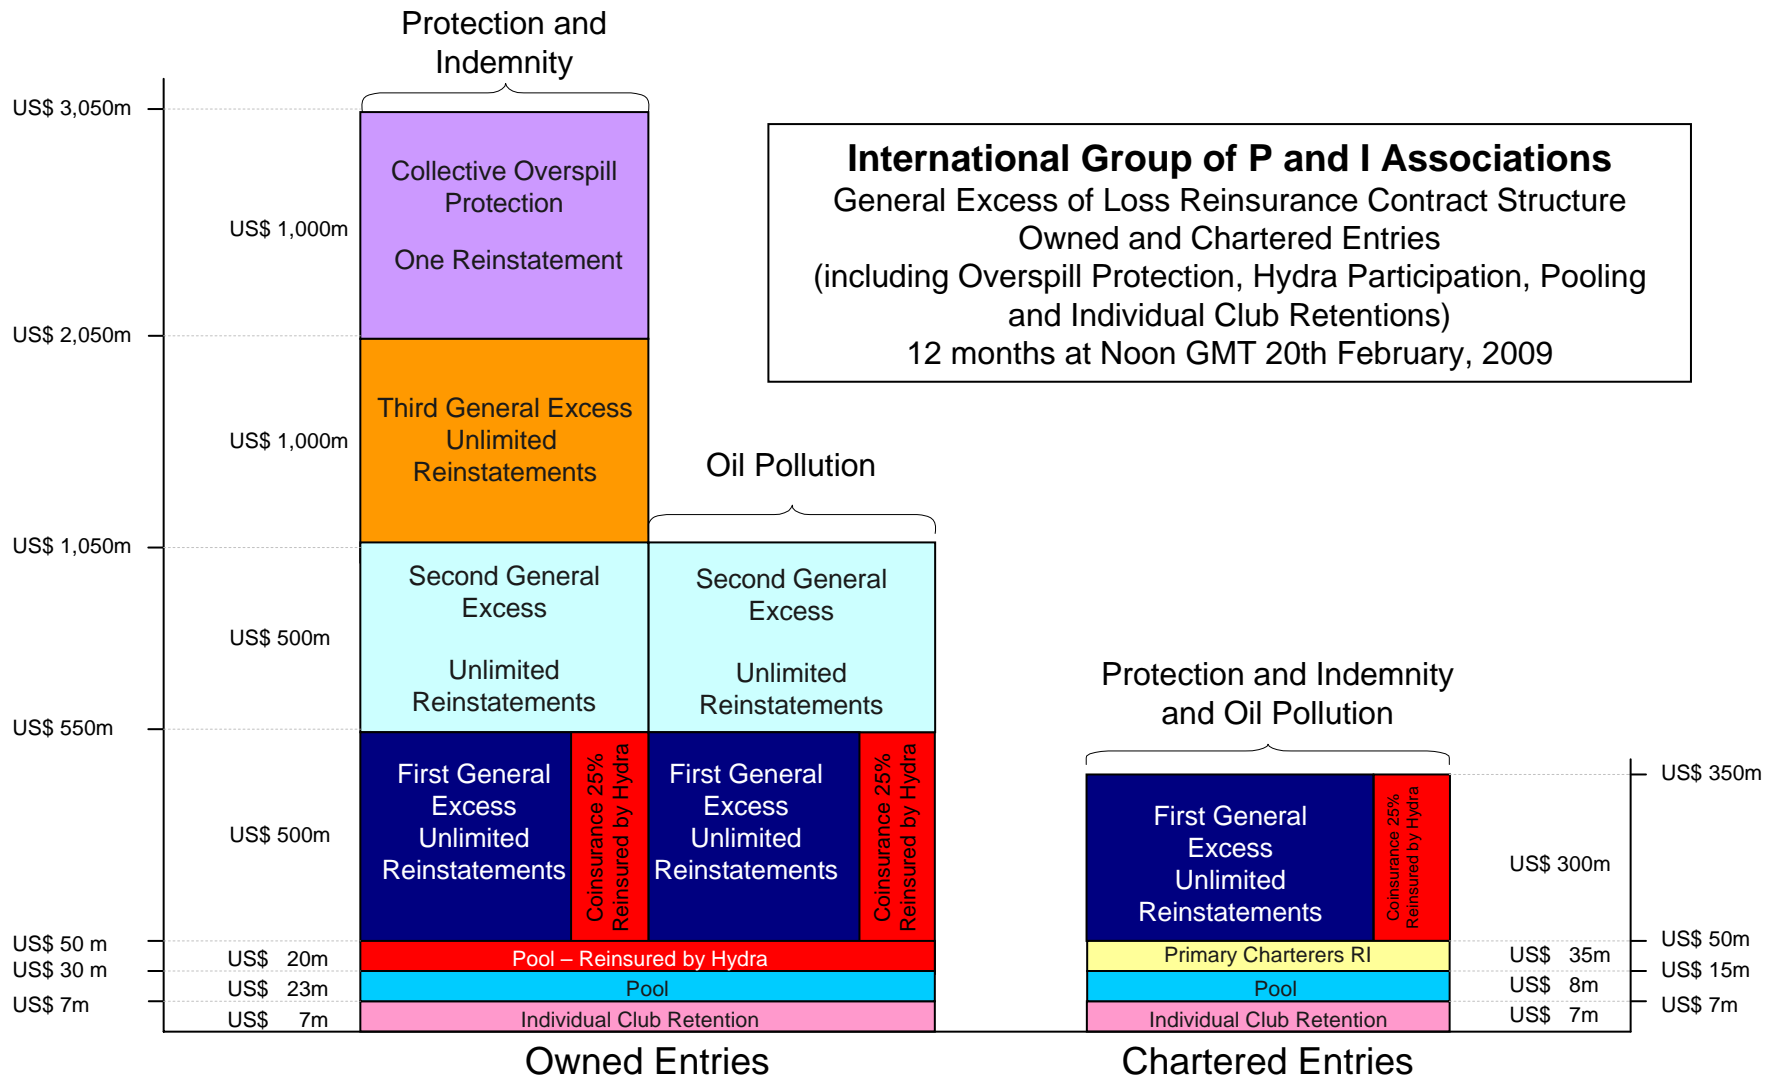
Protection and Indemnity

US$ 3,050m

Collective Overspill Protection

One Reinstatement

US$ 1,000m

International Group of P and I Associations
General Excess of Loss Reinsurance Contract Structure
Owned and Chartered Entries
(including Overspill Protection, Hydra Participation, Pooling and Individual Club Retentions)
12 months at Noon GMT 20th February, 2009

US$ 2,050m

Third General Excess Unlimited Reinstatements

US$ 1,000m

Oil Pollution

US$ 1,050m

Second General Excess

Unlimited Reinstatements

US$ 500m

Second General Excess

Unlimited Reinstatements

Protection and Indemnity and Oil Pollution

US$ 550m

First General Excess Unlimited Reinstatements

Coinsurance 25% Reinsured by Hydra

US$ 500m

First General Excess Unlimited Reinstatements

Coinsurance 25% Reinsured by Hydra

US$ 350m

First General Excess Unlimited Reinstatements

Coinsurance 25% Reinsured by Hydra

US$ 300m

US$ 50 m
US$ 20m
Pool – Reinsured by Hydra
US$ 30 m
US$ 23m
Pool
US$ 7m
US$ 7m
Individual Club Retention

Primary Charterers RI
US$ 35m
US$ 50m
Pool
US$ 8m
US$ 15m
Individual Club Retention
US$ 7m
US$ 7m

Owned Entries

Chartered Entries